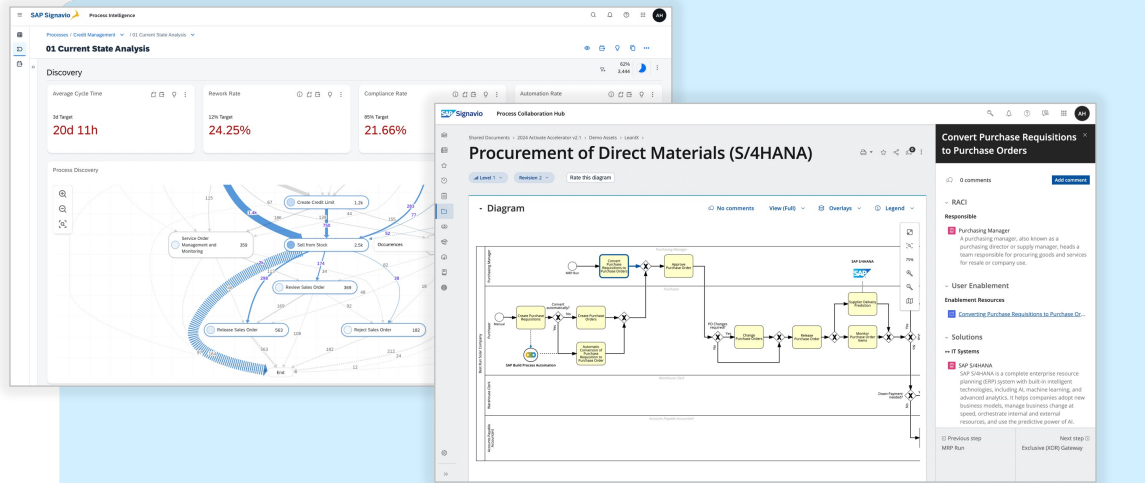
SAP Signavio Process Intelligence

AH

Processes / Credit Management / 01 Current State Analysis

01 Current State Analysis

Discovery

62%
3,444

Average Cycle Time
3d Target
20d 11h

Rework Rate
12% Target
24.25%

Compliance Rate
85% Target
21.66%

Automation Rate

Process Discovery

Create Credit Limit 1.2k
Service Order Management and Monitoring 359
Sell from Stock 2.5k
Occurences
Review Sales Order 308
Release Sales Order 562
Reject Sales Order 182
End

125
67
44
105
261
52
174
158
17
82
289
160
48
28
363
182
212
24
12
8

SAP Signavio Process Collaboration Hub

AH

Shared Documents > 2024 Activate Accelerator v2.1 > Demo Assets > Lean6
Procurement of Direct Materials (S/4HANA)

Level 1
Revision 2
Rate this diagram

Diagram
No comments
View (Full)
Overlays
Legend

75%

Purchasing Manager
Buyer
MRP Run
Convert Purchase Requisitions to Purchase Orders
Approve Purchase Order
Manual
Create Purchase Requisitions
Convert automatically?
No
Yes
Create Purchase Orders
Automatic Conversion of Purchase Requisition to Purchase Order
SAP Build Process Automation
PO Changes required?
Change Purchase Orders
Release Purchase Order
Supplier Delivery Prediction
Monitor Purchase Order Items
SAP S/4HANA
Warehouse Clerk
Accounts Payable Accountant
Down Payment needed?

Convert Purchase Requisitions to Purchase Orders

0 comments
Add comment

RACI
Responsible
Purchasing Manager
A purchasing manager, also known as a purchasing director or supply manager, heads a team responsible for purchasing goods and services for resale or company use.

User Enablement
Enablement Resources
Converting Purchase Requisitions to Purchase Or...

Solutions
IT Systems
SAP S/4HANA
SAP S/4HANA is a complete enterprise resource planning (ERP) system with built-in intelligent technologies, including AI, machine learning, and advanced analytics. It helps companies adopt new business models, manage business change at speed, orchestrate internal and external resources, and use the predictive power of AI.

Previous step
MRP Run
Next step
Exclusive (XOR) Gateway